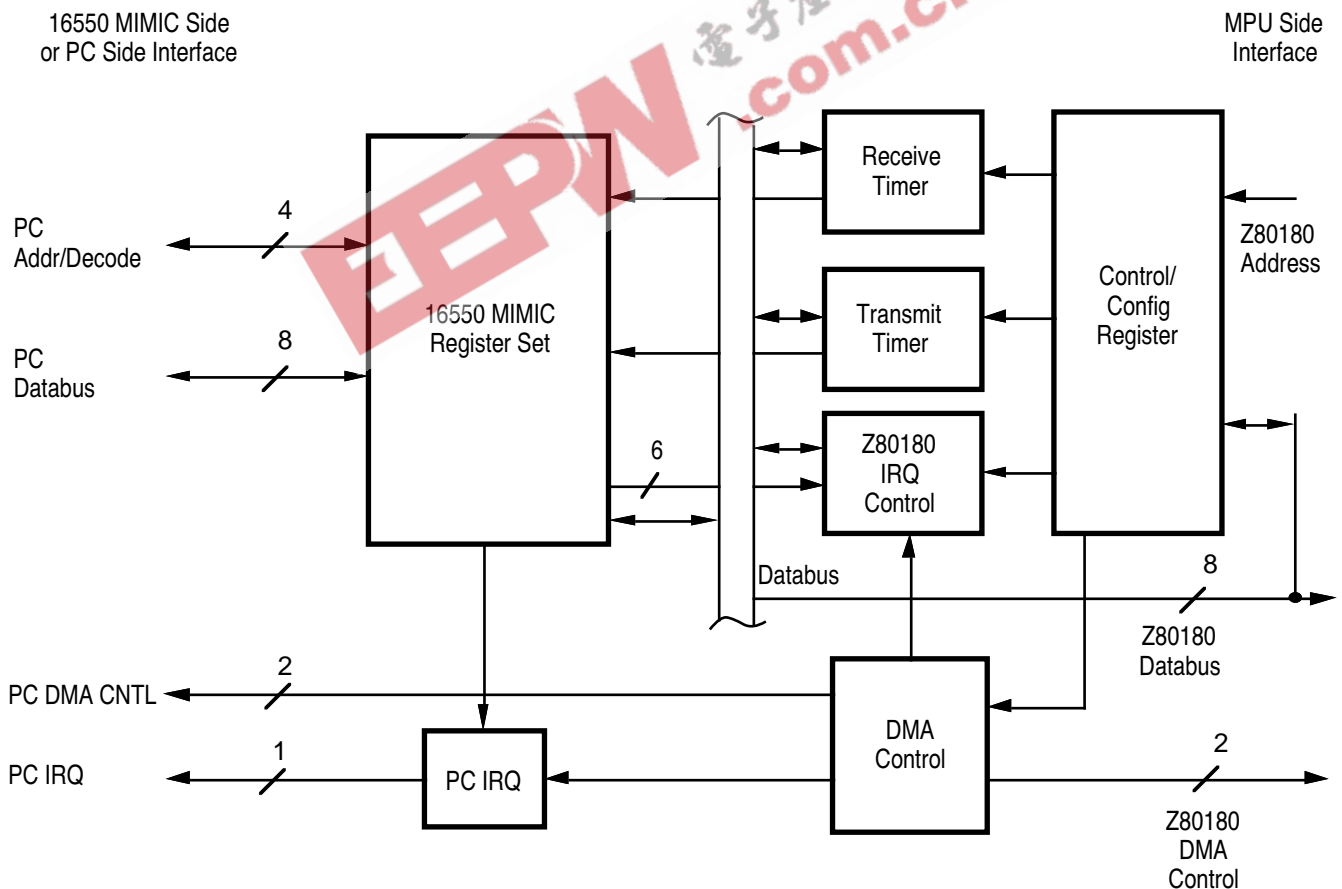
16550 MIMIC Side
or PC Side Interface

EEPW 电子产品世界 .com.cn

MPU Side
Interface

Receive
Timer

PC
Addr/Decode

4

Control/
Config
Register

Z80180
Address

16550 MIMIC
Register Set

Transmit
Timer

PC
Databus

8

6

Z80180
IRQ
Control

Databus

8

Z80180
Databus

PC DMA CNTL

2

DMA
Control

PC IRQ

1

PC IRQ

2

Z80180
DMA
Control